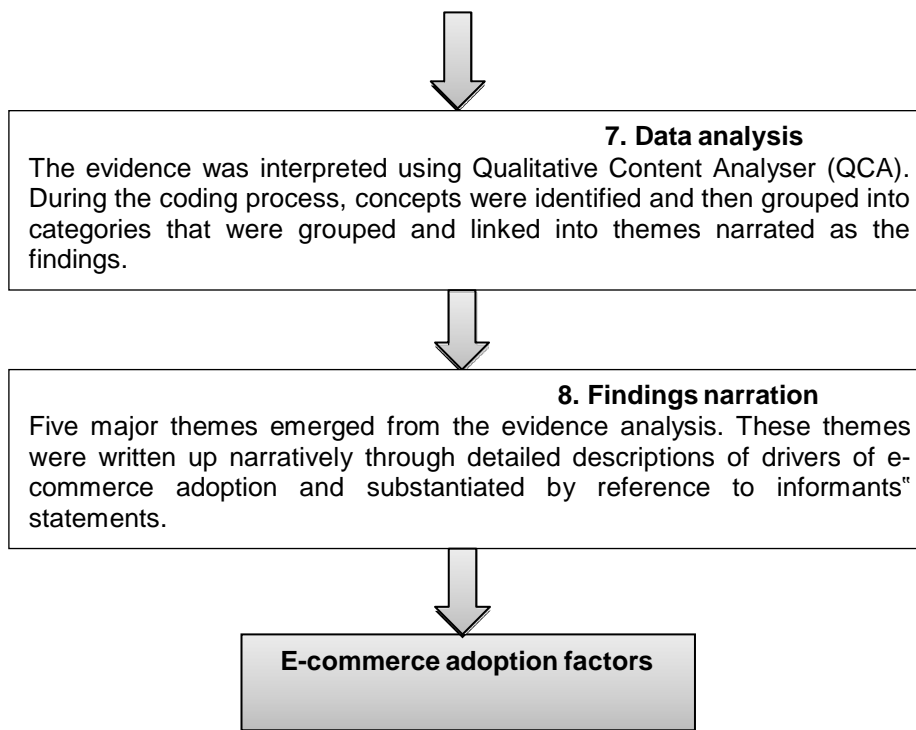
7. Data analysis

The evidence was interpreted using Qualitative Content Analyser (QCA). During the coding process, concepts were identified and then grouped into categories that were grouped and linked into themes narrated as the findings.

8. Findings narration

Five major themes emerged from the evidence analysis. These themes were written up narratively through detailed descriptions of drivers of e-commerce adoption and substantiated by reference to informants" statements.

E-commerce adoption factors